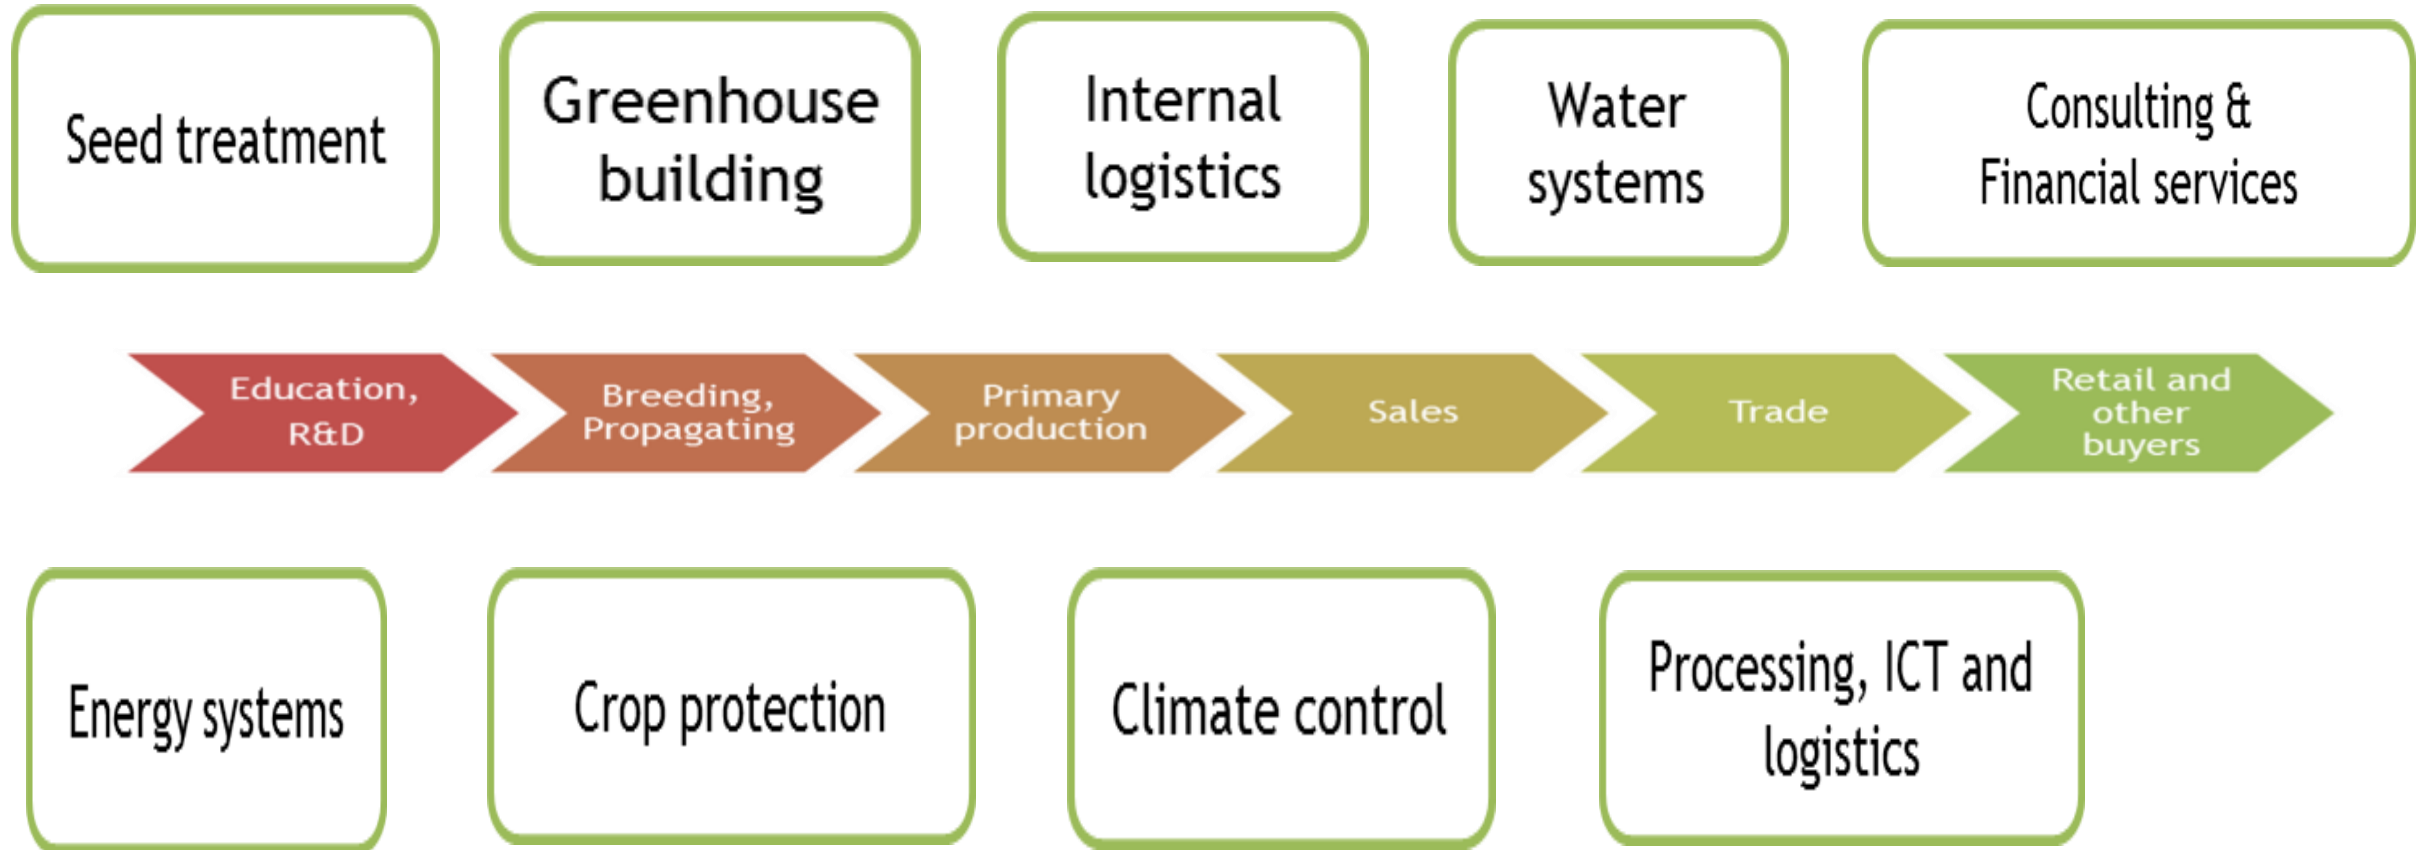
Seed treatment

Greenhouse building

Internal logistics

Water systems

Consulting & Financial services

Education, R&D

Breeding, Propagating

Primary production

Sales

Trade

Retail and other buyers

Energy systems

Crop protection

Climate control

Processing, ICT and logistics